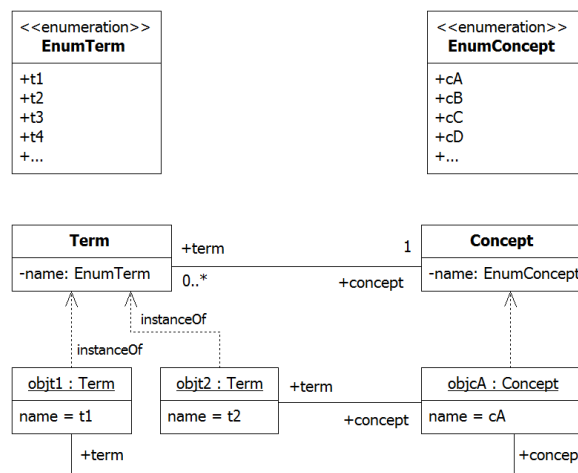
<<enumeration>>
EnumTerm

+t1
+t2
+t3
+t4
+...

<<enumeration>>
EnumConcept

+cA
+cB
+cC
+cD
+...

Term

-name: EnumTerm

+term

1

0..*

+concept

Concept

-name: EnumConcept

instanceOf

instanceOf

objt1 : Term

name = t1

objt2 : Term

name = t2

+term

+concept

objcA : Concept

name = cA

+term

+concep